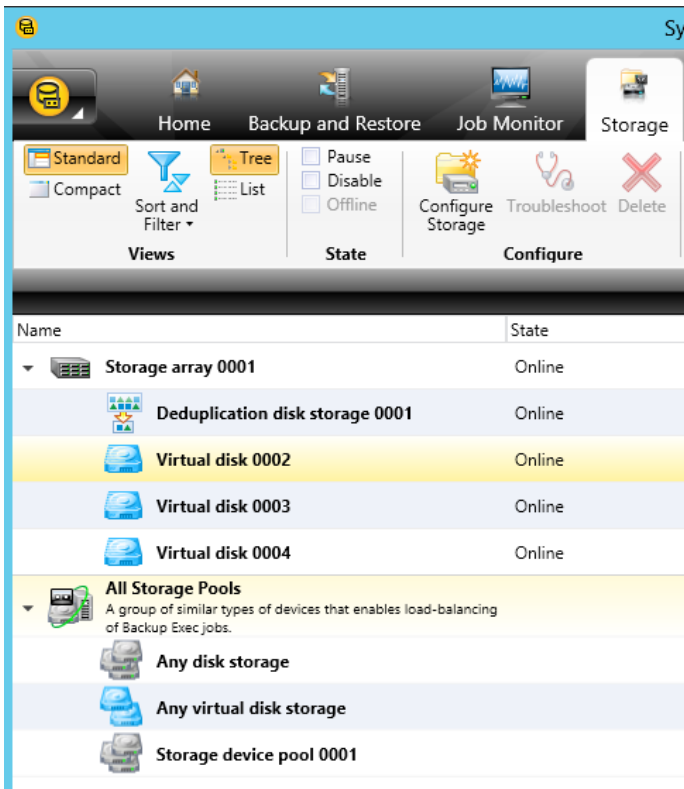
Sy

Home
Backup and Restore
Job Monitor
Storage

Standard
Compact
Sort and Filter ▾
Tree
List
Views

Pause
Disable
Offline
State

Configure Storage
Troubleshoot
Delete
Configure

| Name | State |
|---|---|
| Storage array 0001 | Online |
| Deduplication disk storage 0001 | Online |
| Virtual disk 0002 | Online |
| Virtual disk 0003 | Online |
| Virtual disk 0004 | Online |

All Storage Pools
A group of similar types of devices that enables load-balancing of Backup Exec jobs.

Any disk storage
Any virtual disk storage
Storage device pool 0001